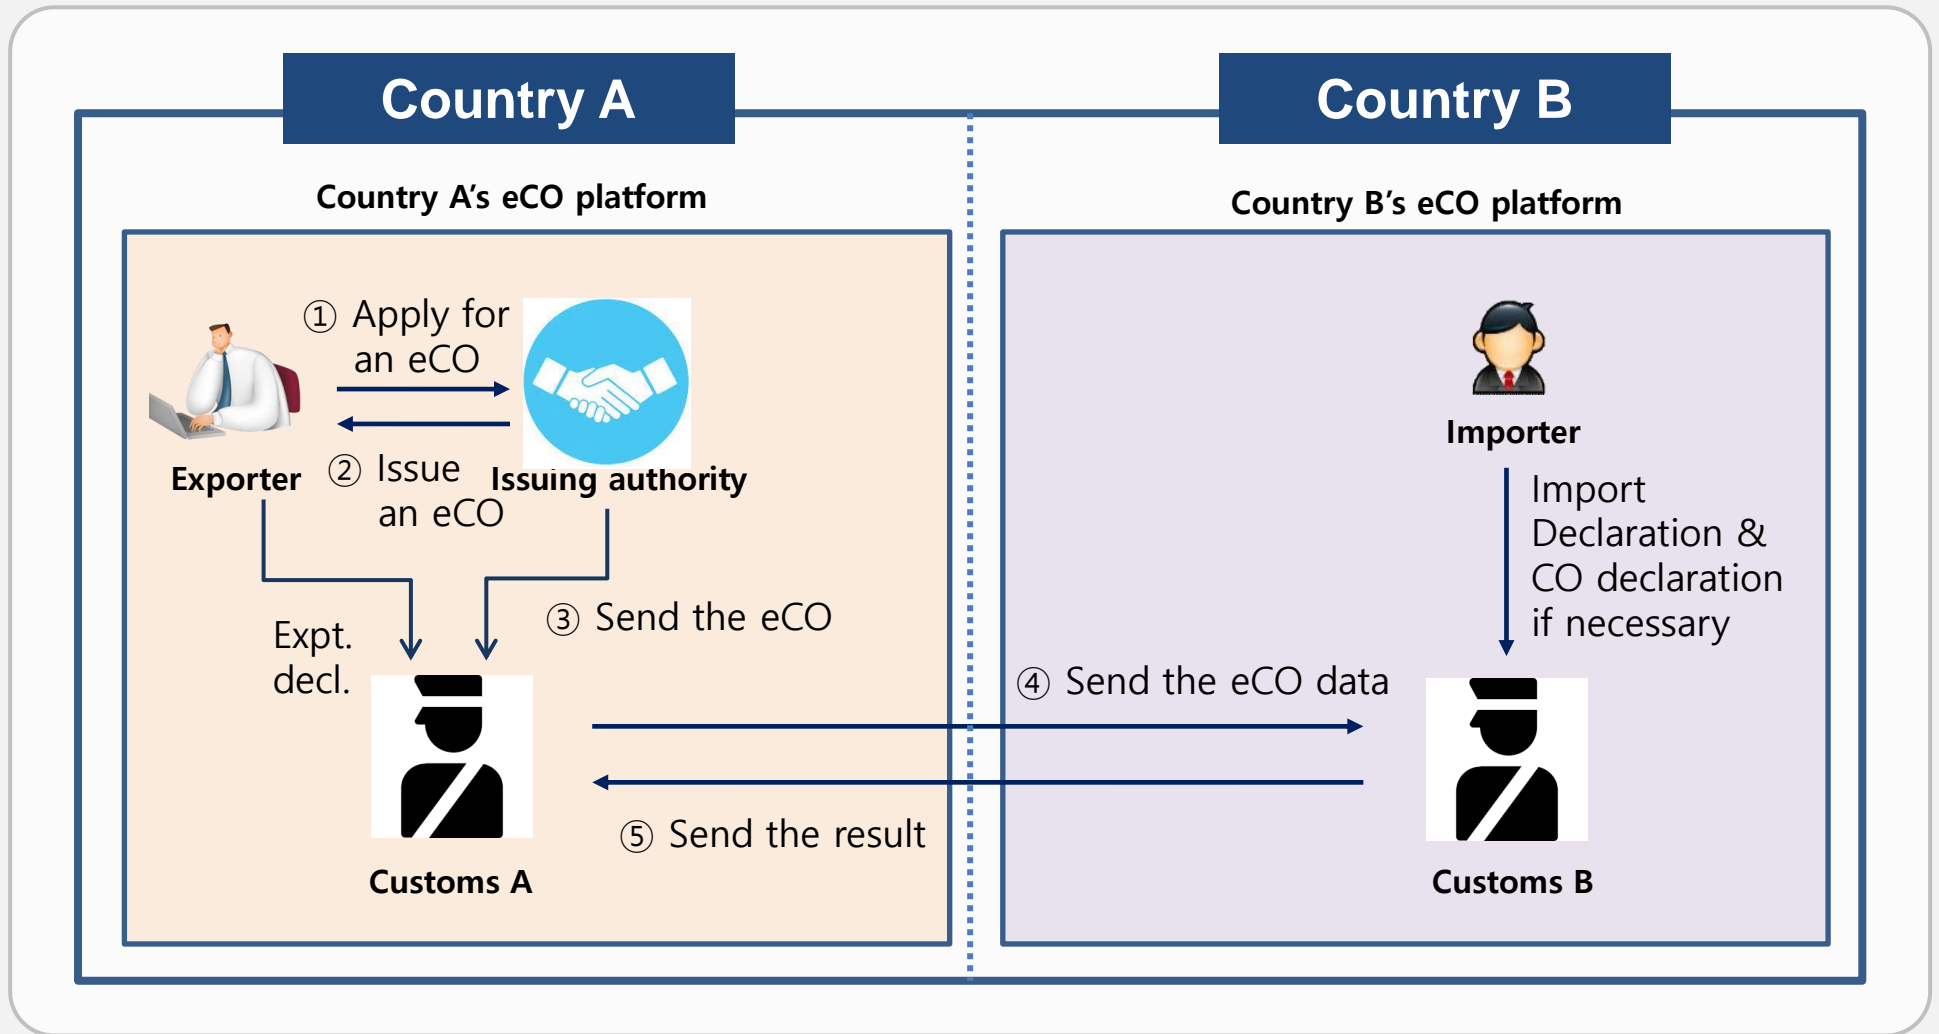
Country A

Country B

Country A's eCO platform

Country B's eCO platform

① Apply for an eCO

Exporter

② Issue an eCO

Issuing authority

Importer

Import Declaration & CO declaration if necessary

Expt. decl.

③ Send the eCO

④ Send the eCO data

Customs A

⑤ Send the result

Customs B